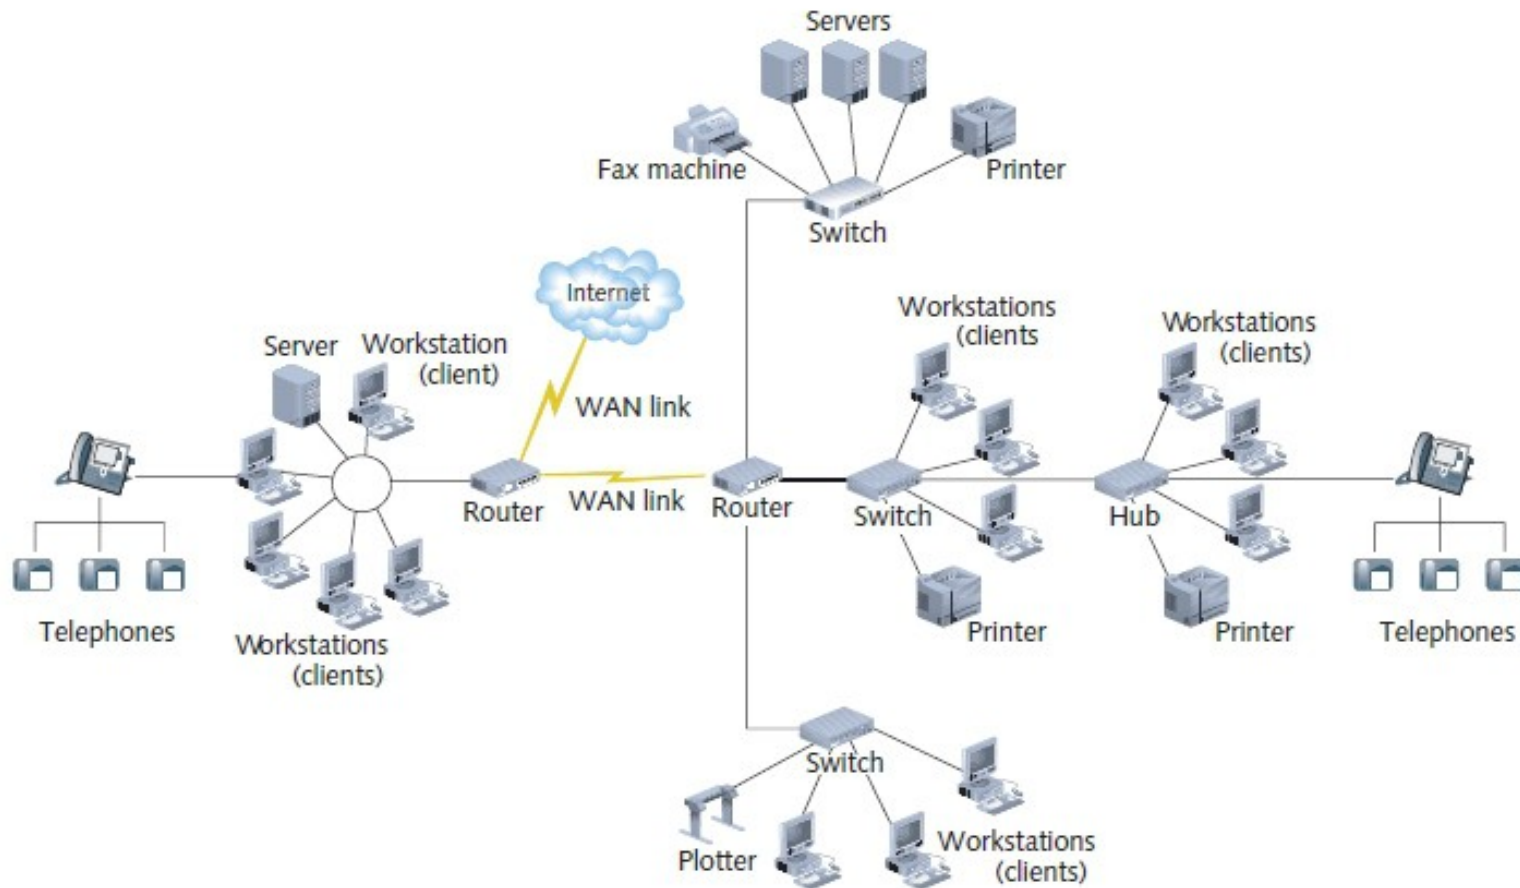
Servers

Fax machine

Printer

Switch

Internet

Workstations (clients)

Workstations (clients)

Server

Workstation (client)

WAN link

WAN link

Router

Router

Switch

Hub

Telephones

Workstations (clients)

Printer

Printer

Telephones

Switch

Plotter

Workstations (clients)